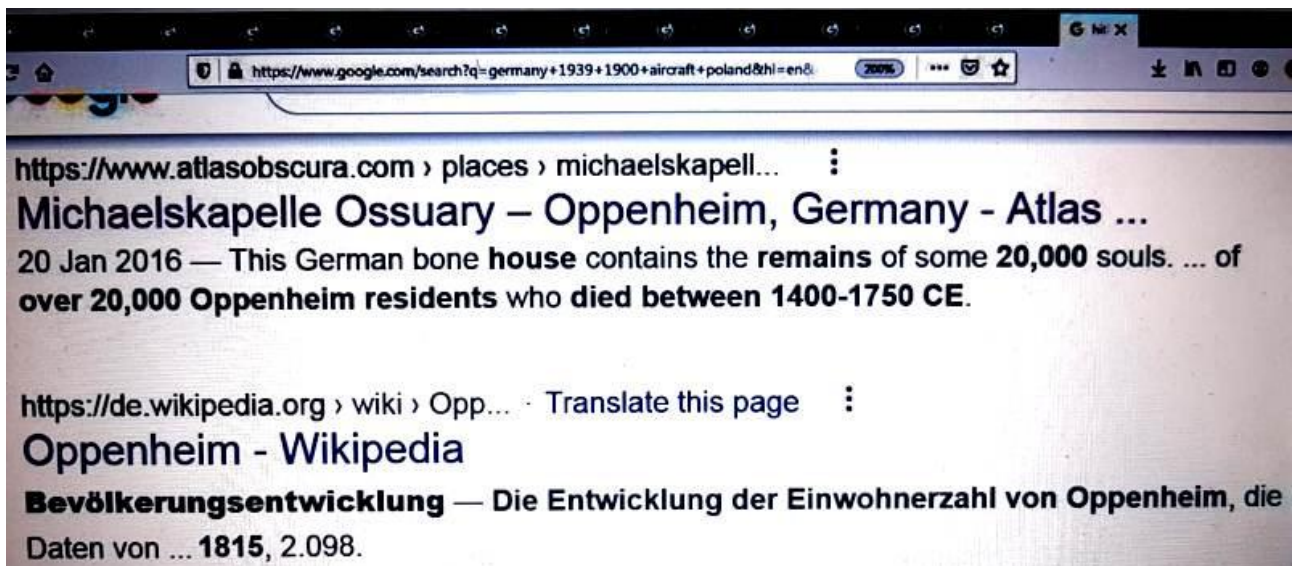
https://www.google.com/search?q=germany+1939+1900+aircraft+poland&hl=en&

200%

https://www.atlasobscura.com › places › michaelskapell...

Michaelskapelle Ossuary – Oppenheim, Germany - Atlas ...

20 Jan 2016 — This German bone **house** contains the **remains** of some **20,000** souls. ... of **over 20,000 Oppenheim residents** who **died between 1400-1750 CE**.

https://de.wikipedia.org › wiki › Opp... · Translate this page

Oppenheim - Wikipedia

**Bevölkerungsentwicklung** — Die Entwicklung der Einwohnerzahl von **Oppenheim**, die Daten von ... **1815**, 2.098.